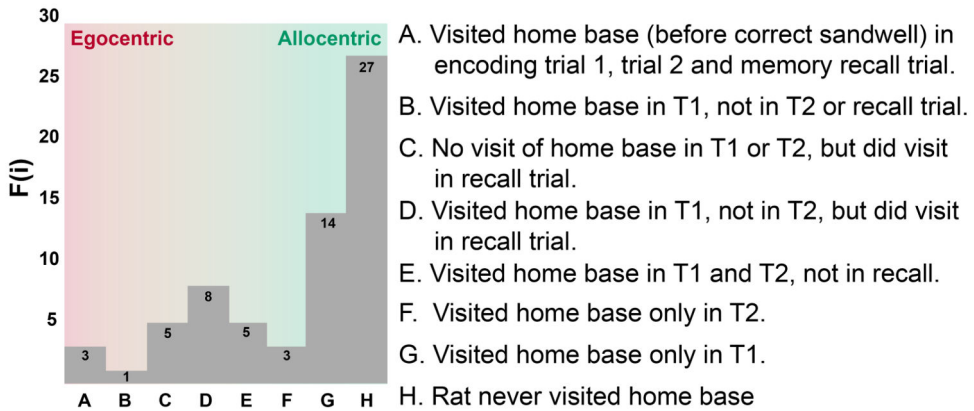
30
25
20
15
10
5
F(i)
Egocentric
Allocentric
3
1
5
8
5
3
14
27
A B C D E F G H

A. Visited home base (before correct sandwell) in encoding trial 1, trial 2 and memory recall trial.

B. Visited home base in T1, not in T2 or recall trial.

C. No visit of home base in T1 or T2, but did visit in recall trial.

D. Visited home base in T1, not in T2, but did visit in recall trial.

E. Visited home base in T1 and T2, not in recall.

F. Visited home base only in T2.

G. Visited home base only in T1.

H. Rat never visited home base